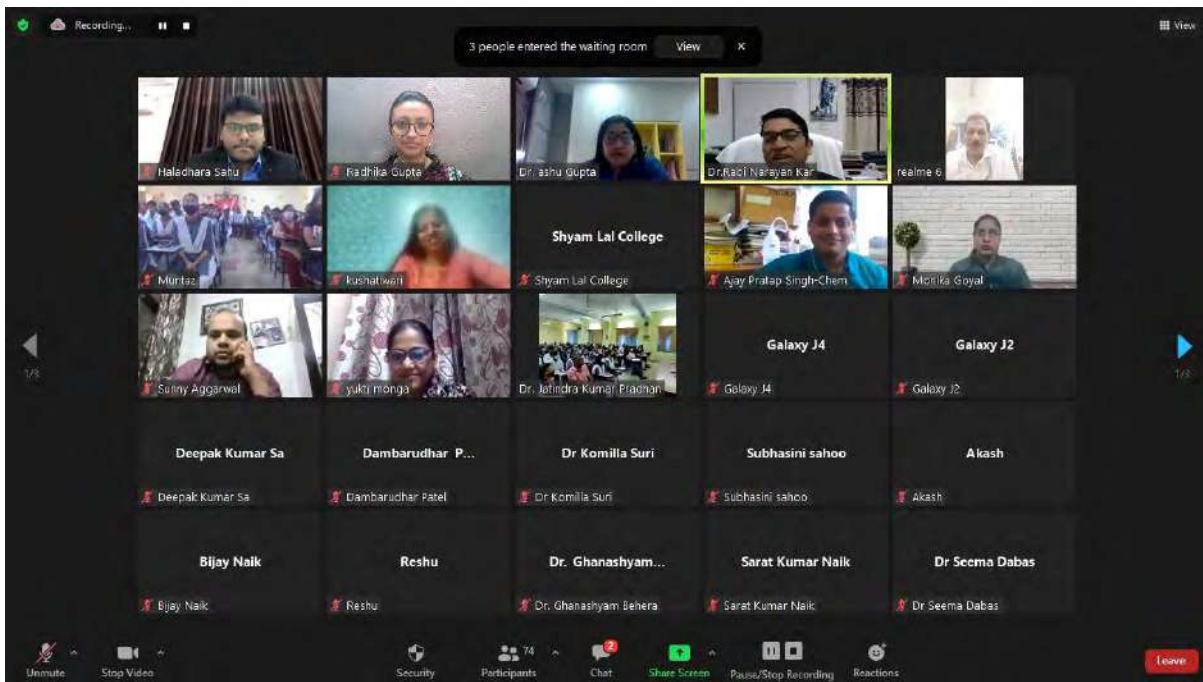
Recording...

3 people entered the waiting room View ×

View

Haladhara Sahu
Radhika Gupta
Dr. ashu Gupta
Dr.Rabi Narayan Kar
realme 6

Mumtaz
kushatiwari
Shyam Lal College
Shyam Lal College
Ajay Pratap Singh-Chem
Monika Goyal

Sunny Aggarwal
yukti monga
Dr. Jatindra Kumar Pradhan
Galaxy J4
Galaxy J4
Galaxy J2
Galaxy J2

1/3
1/3

Deepak Kumar Sa
Deepak Kumar Sa
Dambarudhar P...
Dambarudhar Patel
Dr Komilla Suri
Dr Komilla Suri
Subhasini sahoo
Subhasini sahoo
Akash
Akash

Bijay Naik
Bijay Naik
Reshu
Reshu
Dr. Ghanashyam...
Dr. Ghanashyam Behera
Sarat Kumar Naik
Sarat Kumar Naik
Dr Seema Dabas
Dr Seema Dabas

Unmute
Stop Video
Security
74
Participants
2
Chat
Share Screen
Pause/Stop Recording
Reactions
Leave